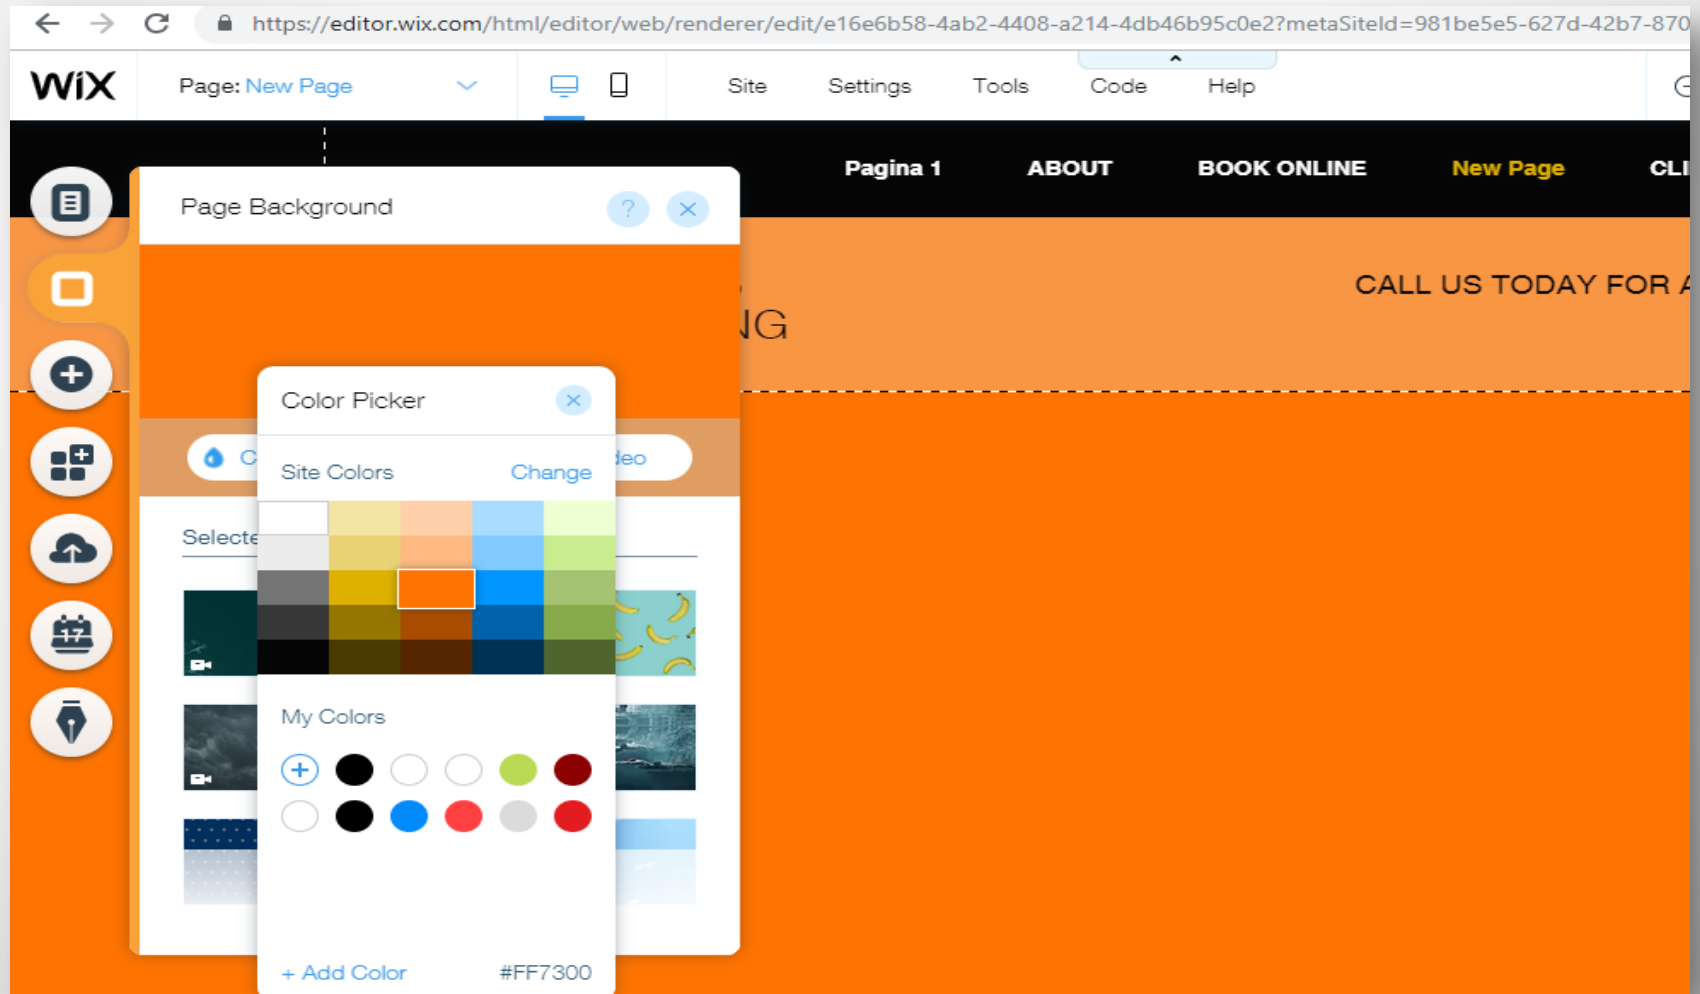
https://editor.wix.com/html/editor/web/renderer/edit/e16e6b58-4ab2-4408-a214-4db46b95c0e2?metaSiteId=981be5e5-627d-42b7-870

WiX Page: New Page

Site Settings Tools Code Help

Pagina 1 ABOUT BOOK ONLINE New Page CLI

Page Background ? ×

CALL US TODAY FOR A

NG

C

ideo

Selecte

Color Picker ×

Site Colors Change

My Colors

+ Add Color #FF7300